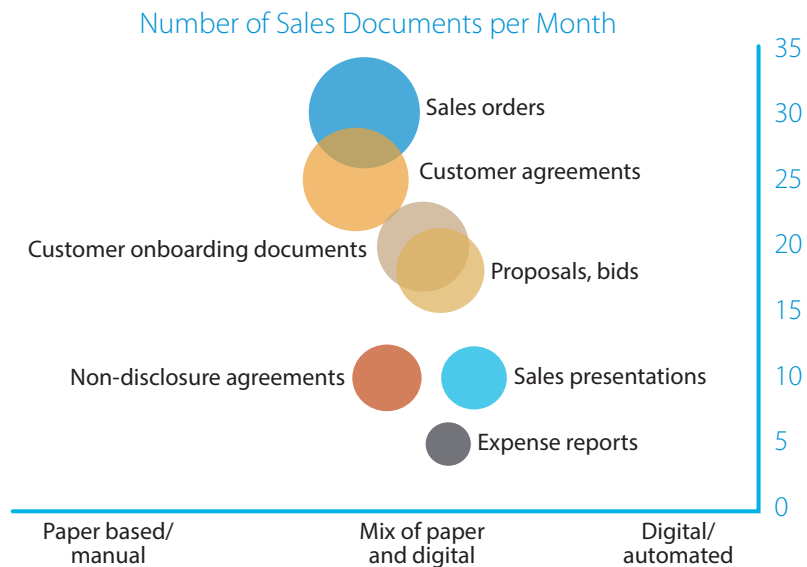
Number of Sales Documents per Month

Sales orders

Customer agreements

Customer onboarding documents

Proposals, bids

Non-disclosure agreements

Sales presentations

Expense reports

35
30
25
20
15
10
5
0

Paper based/ manual

Mix of paper and digital

Digital/ automated